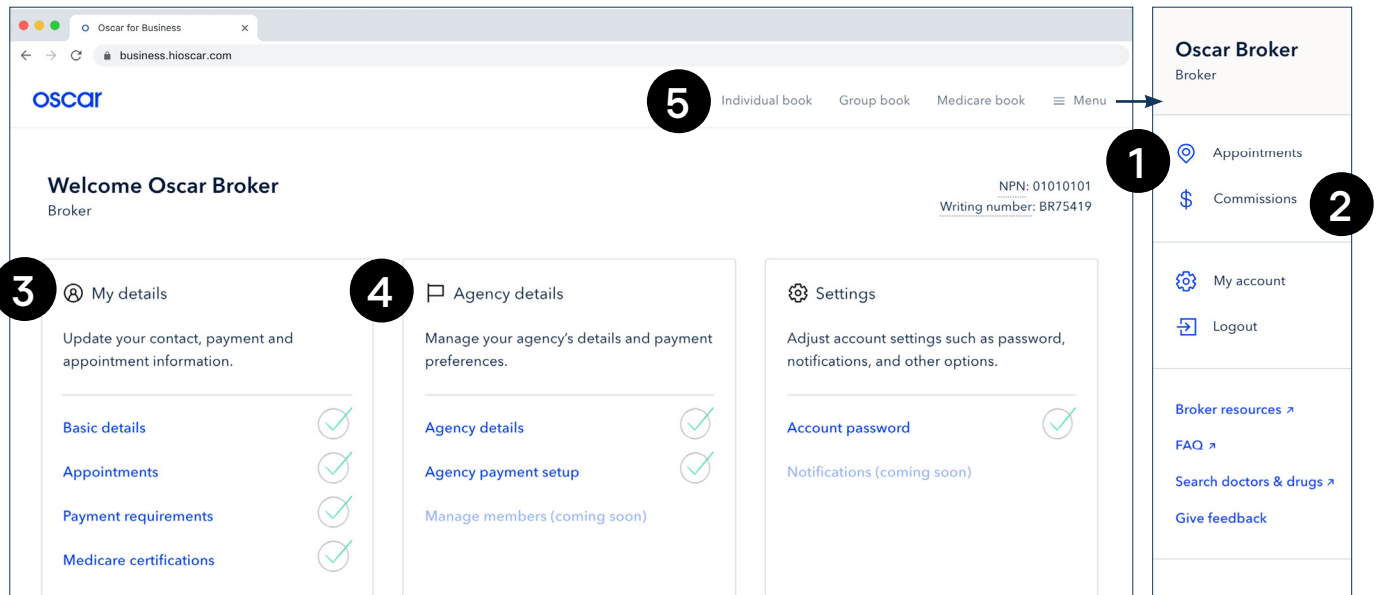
Oscar for Business ×

business.hioscar.com

oscar

5

Individual book Group book Medicare book Menu

Welcome Oscar Broker
Broker

NPN: 01010101
Writing number: BR75419

3 My details

Update your contact, payment and appointment information.

Basic details
Appointments
Payment requirements
Medicare certifications

4 Agency details

Manage your agency's details and payment preferences.

Agency details
Agency payment setup
Manage members (coming soon)

Settings

Adjust account settings such as password, notifications, and other options.

Account password
Notifications (coming soon)

Oscar Broker
Broker

1 Appointments
Commissions 2

My account
Logout

Broker resources ↗
FAQ ↗
Search doctors & drugs ↗
Give feedback